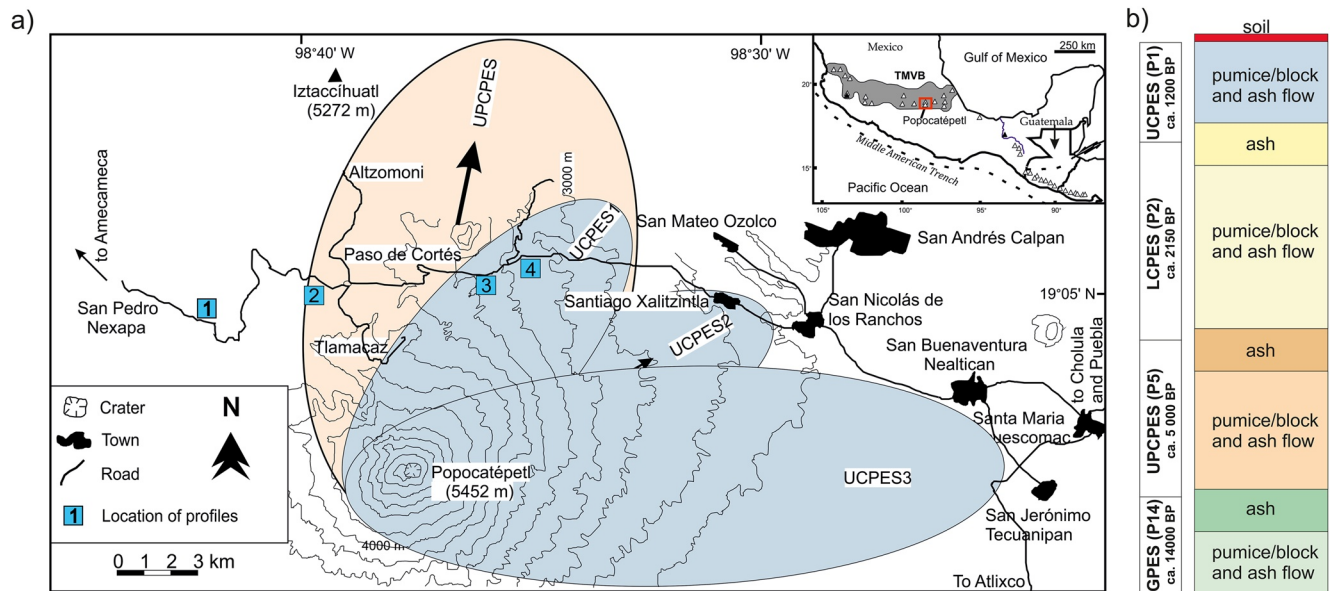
a)

98°40' W

98°30' W

Iztaccíhuatl (5272 m)

UPCPES

Altzomoni

3000 m

UCPES1

to Amecameca

Paso de Cortés

San Mateo Ozolco

San Andrés Calpan

San Pedro Nexapa

1

2

3

4

Santiago Xalitzintla

San Nicolás de los Ranchos

19°05' N

Tlamacaz

UCPES2

San Buenaventura Nealtican

to Cholula and Puebla

Santa Maria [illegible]uescomac

Crater

Town

Road

1 Location of profiles

N

Popocatépetl (5452 m)

UCPES3

San Jerónimo Tecuanipan

4000 m

0 1 2 3 km

To Atlixco

Mexico

Gulf of Mexico

250 km

TMVB

Popocatépetl

Guatemala

Middle American Trench

Pacific Ocean

20°

15°

105°

100°

95°

90°

b)

soil

UCPES (P1) ca. 1200 BP

pumice/block and ash flow

ash

LCPES (P2) ca. 2150 BP

pumice/block and ash flow

ash

UPCPES (P5) ca. 5 000 BP

pumice/block and ash flow

ash

GPES (P14) ca. 14000 BP

pumice/block and ash flow